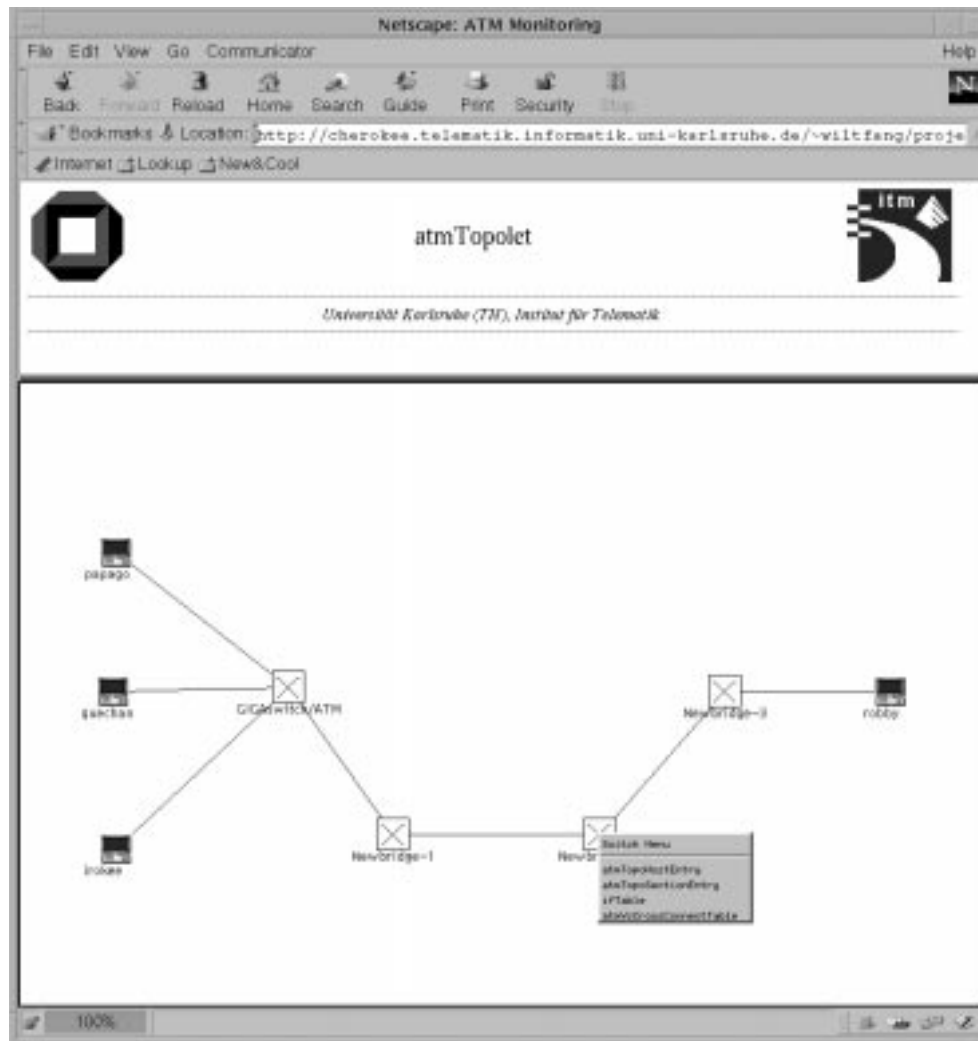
Netscape: ATM Monitoring

File Edit View Go Communicator Help

Back Forward Reload Home Search Guide Print Security Stop

Bookmarks Location: http://cherokee.telematik.informatik.uni-karlsruhe.de/~wiltfang/proje

Internet Lookup New&Cool

atmTopolet

itm

Universität Karlsruhe (TH), Institut für Telematik

papago

guechan

irokee

GIGAswitch/ATM

Newbridge-1

Newbr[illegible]

Newbridge-3

robby

Switch Menu
atmTopoHostEntry
atmTopoSectionEntry
ifTable
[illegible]

100%